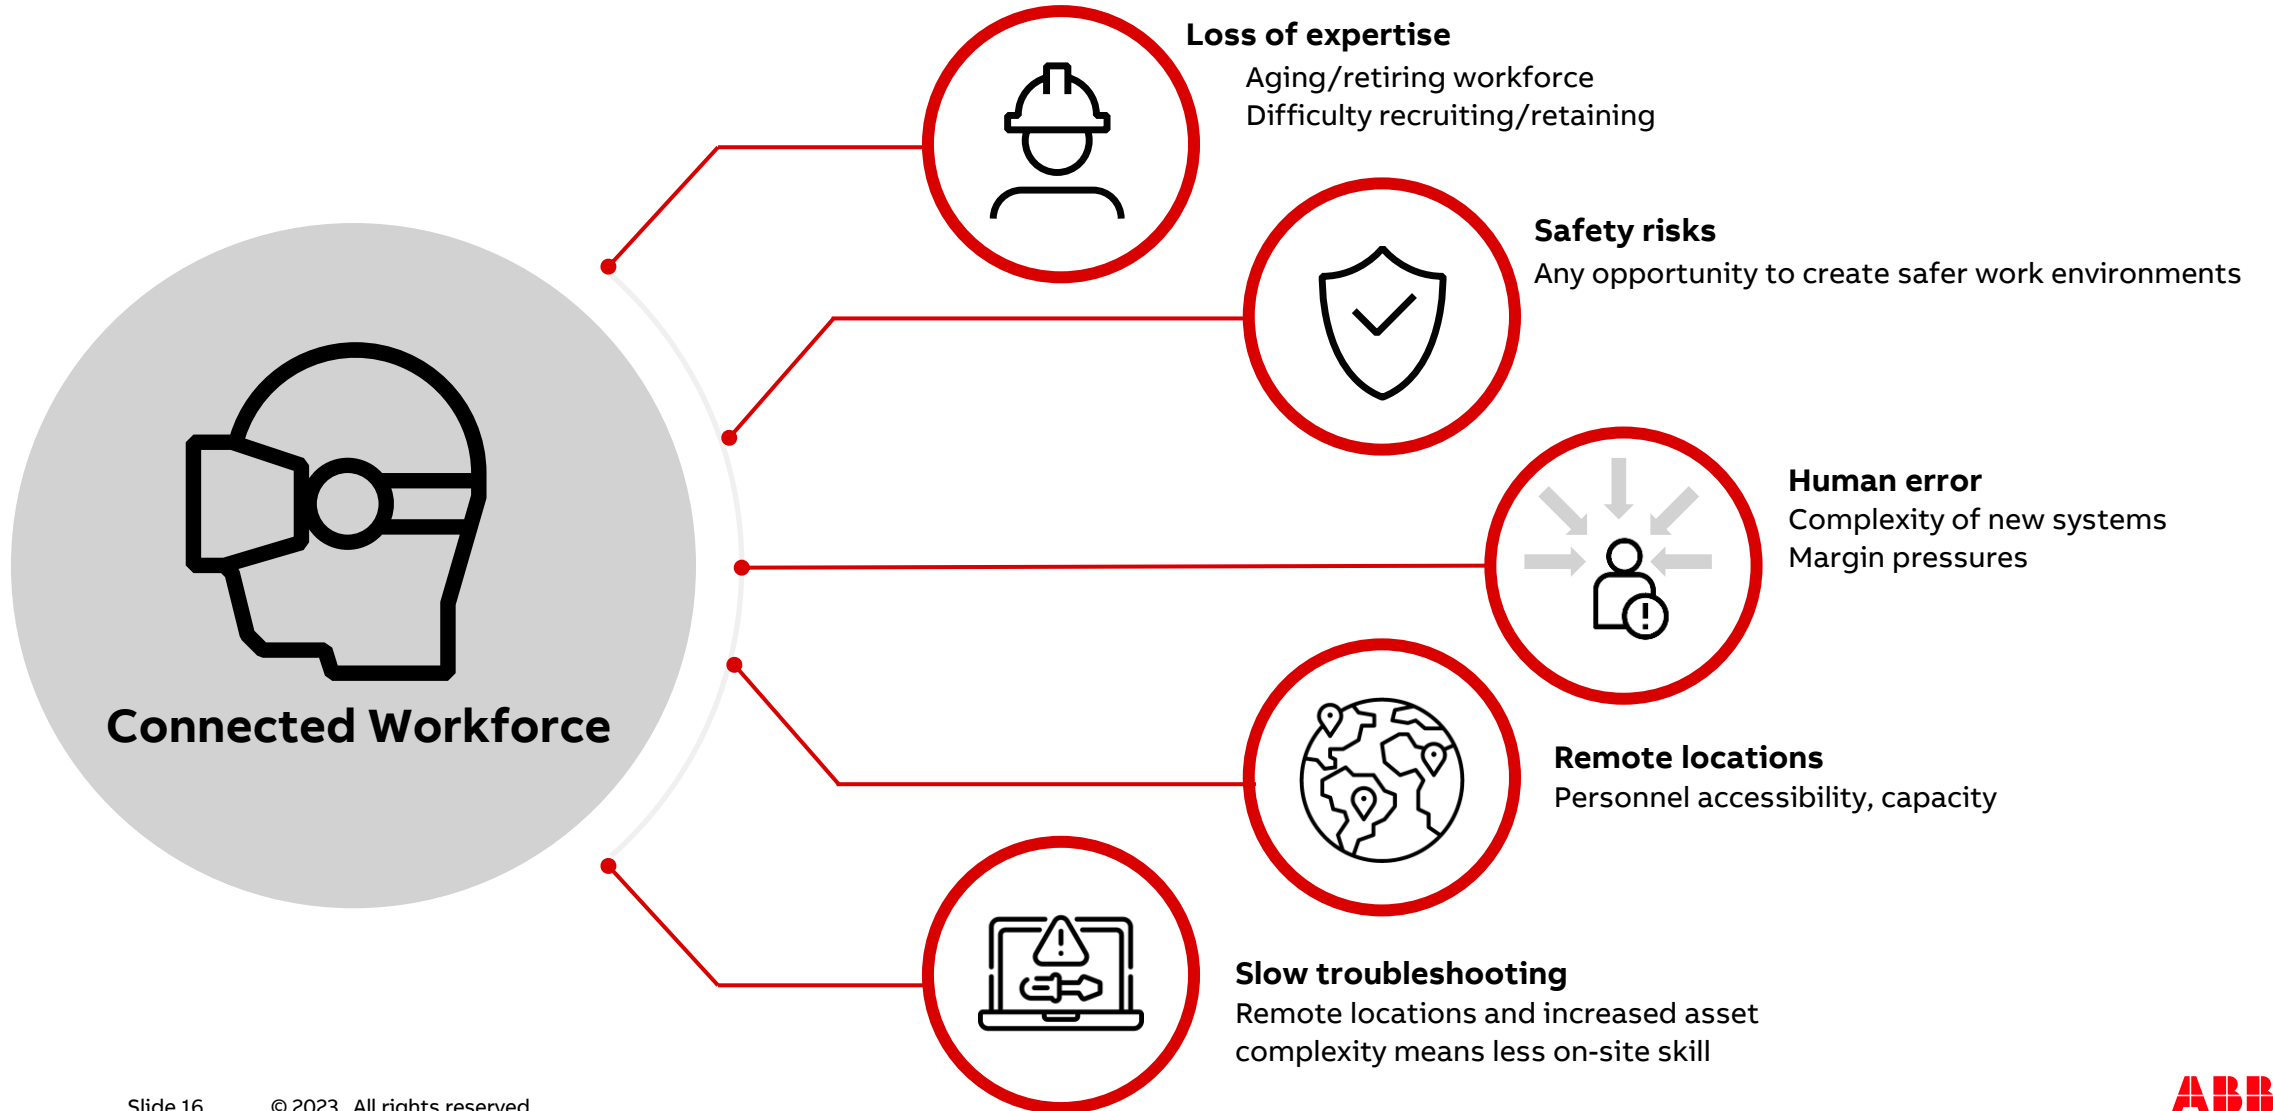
Connected Workforce

Loss of expertise
Aging/retiring workforce
Difficulty recruiting/retaining

Safety risks
Any opportunity to create safer work environments

Human error
Complexity of new systems
Margin pressures

Remote locations
Personnel accessibility, capacity

Slow troubleshooting
Remote locations and increased asset complexity means less on-site skill

Slide 16 © 2023. All rights reserved

ABB